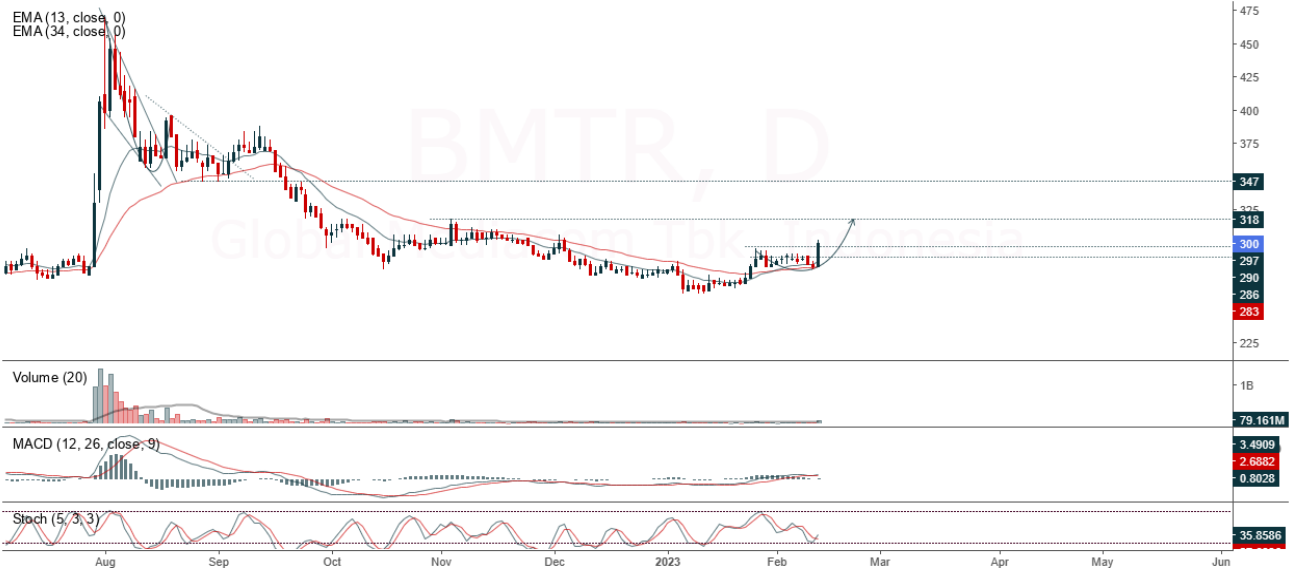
EMA (13, close, 0)
EMA (34, close, 0)

BMTR, D
Global Mulia Tbk., Indonesia

475
450
425
400
375
347
325
318
300
297
290
286
283
225

Volume (20)
1B
79.161M

MACD (12, 26, close, 9)
3.4909
2.6882
0.8028

Stoch (5, 3, 3)
35.8586

Aug
Sep
Oct
Nov
Dec
2023
Feb
Mar
Apr
May
Jun